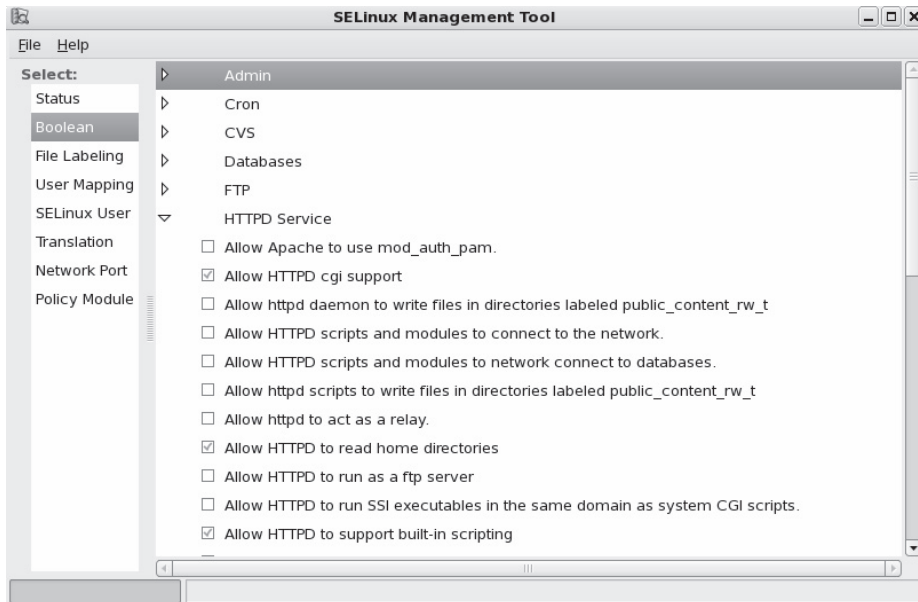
SELinux Management Tool

File Help

Select:
Status
Boolean
File Labeling
User Mapping
SELinux User
Translation
Network Port
Policy Module

Admin
Cron
CVS
Databases
FTP
HTTPD Service

Allow Apache to use mod_auth_pam.
Allow HTTPD cgi support
Allow httpd daemon to write files in directories labeled public_content_rw_t
Allow HTTPD scripts and modules to connect to the network.
Allow HTTPD scripts and modules to network connect to databases.
Allow httpd scripts to write files in directories labeled public_content_rw_t
Allow httpd to act as a relay.
Allow HTTPD to read home directories
Allow HTTPD to run as a ftp server
Allow HTTPD to run SSI executables in the same domain as system CGI scripts.
Allow HTTPD to support built-in scripting